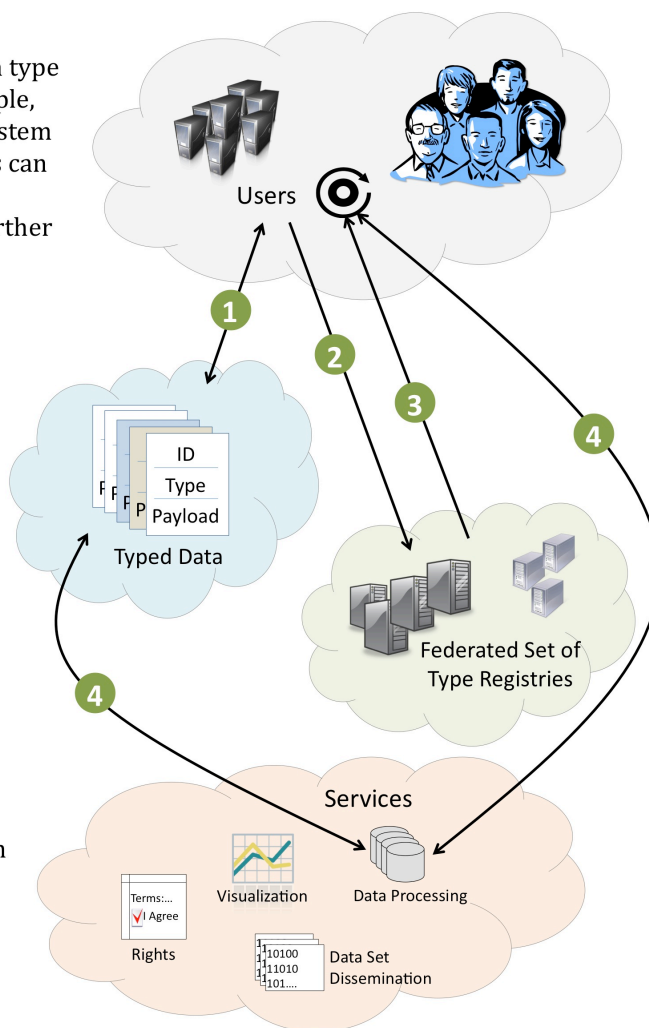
type
ble,
stem
s can

rther

Users

1

2

3

4

ID
Type
Payload

Typed Data

Federated Set of Type Registries

4

Services

Terms:...
I Agree

Rights

Visualization

Data Processing

10100
11010
101....

Data Set Dissemination

n